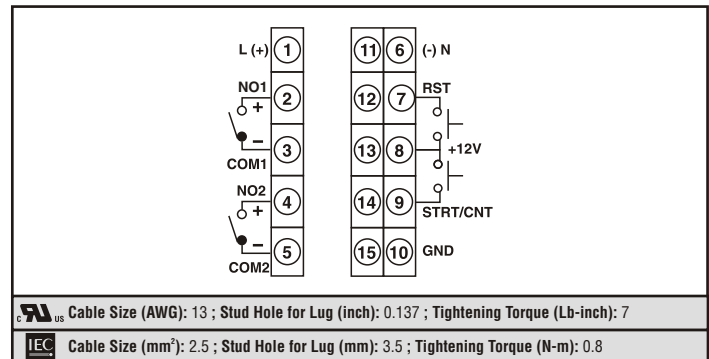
L (+) 1
NO1
+ 2
– 3
COM1
NO2
+ 4
– 5
COM2

11 6 (-) N
12 7 RST
13 8 +12V
14 9 STRT/CNT
15 10 GND

c UR us Cable Size (AWG): 13 ; Stud Hole for Lug (inch): 0.137 ; Tightening Torque (Lb-inch): 7

IEC Cable Size (mm$^2$): 2.5 ; Stud Hole for Lug (mm): 3.5 ; Tightening Torque (N-m): 0.8